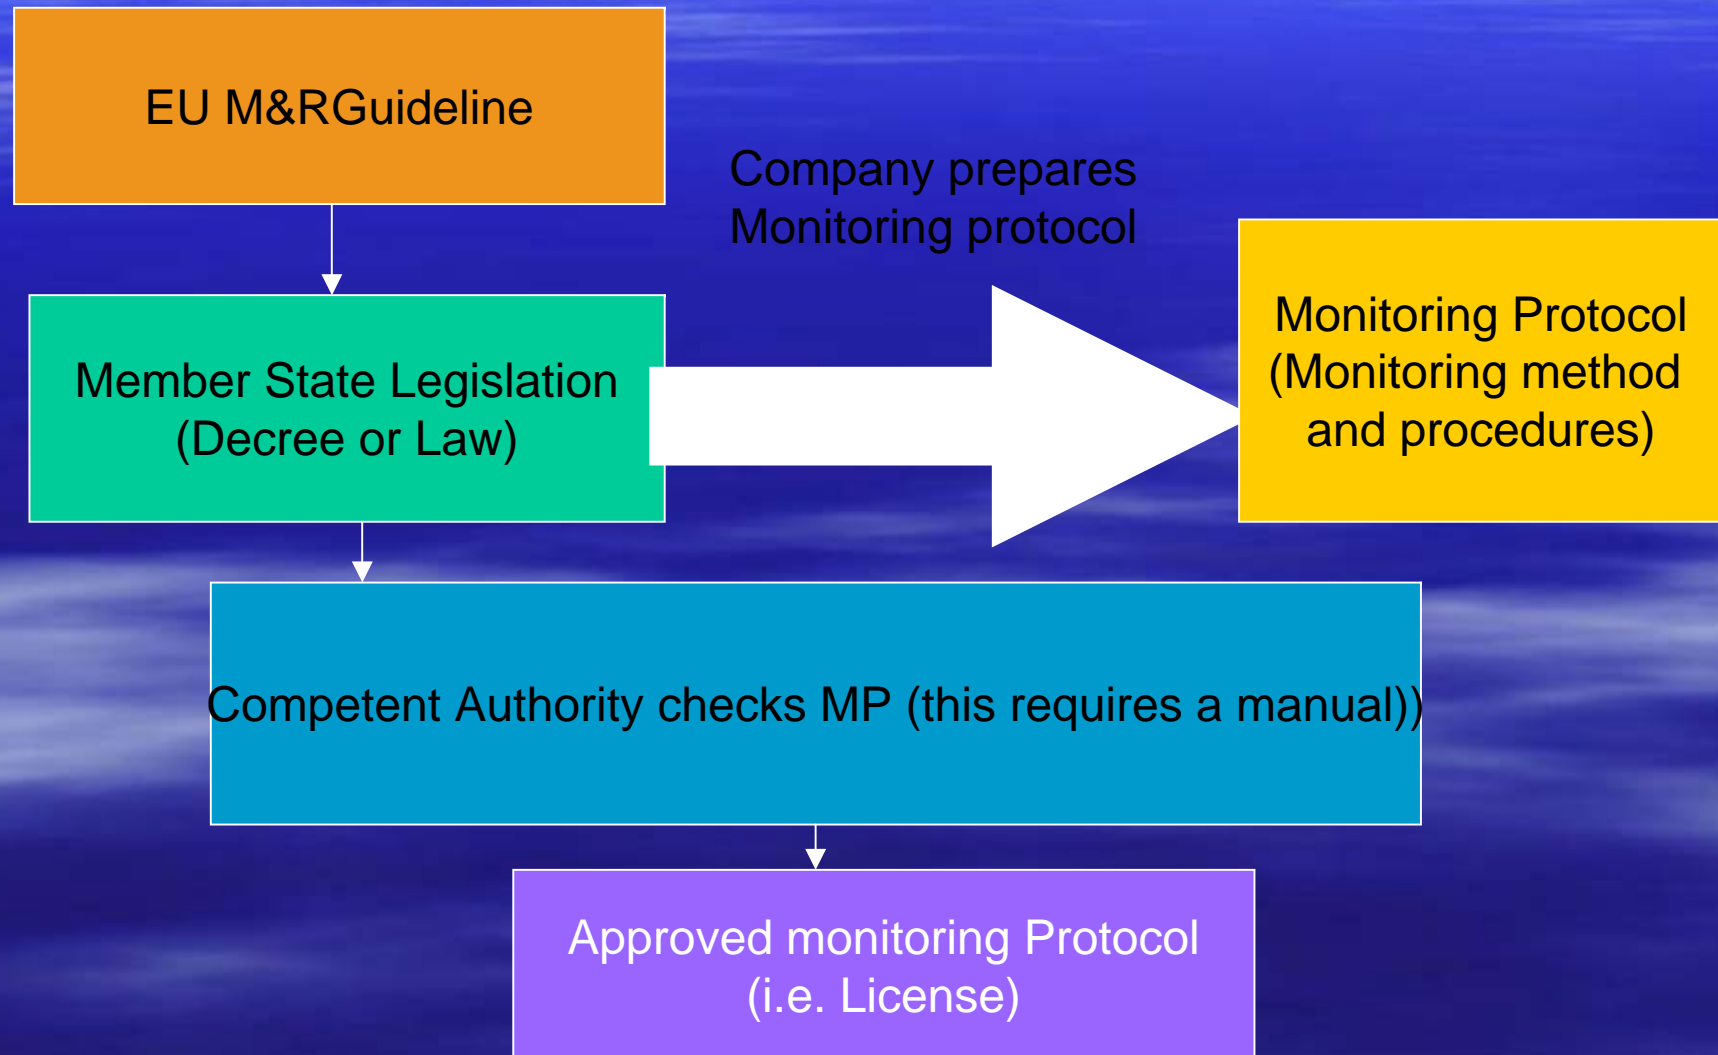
EU M&RGuideline

Company prepares Monitoring protocol

Member State Legislation (Decree or Law)

Monitoring Protocol (Monitoring method and procedures)

Competent Authority checks MP (this requires a manual))

Approved monitoring Protocol (i.e. License)